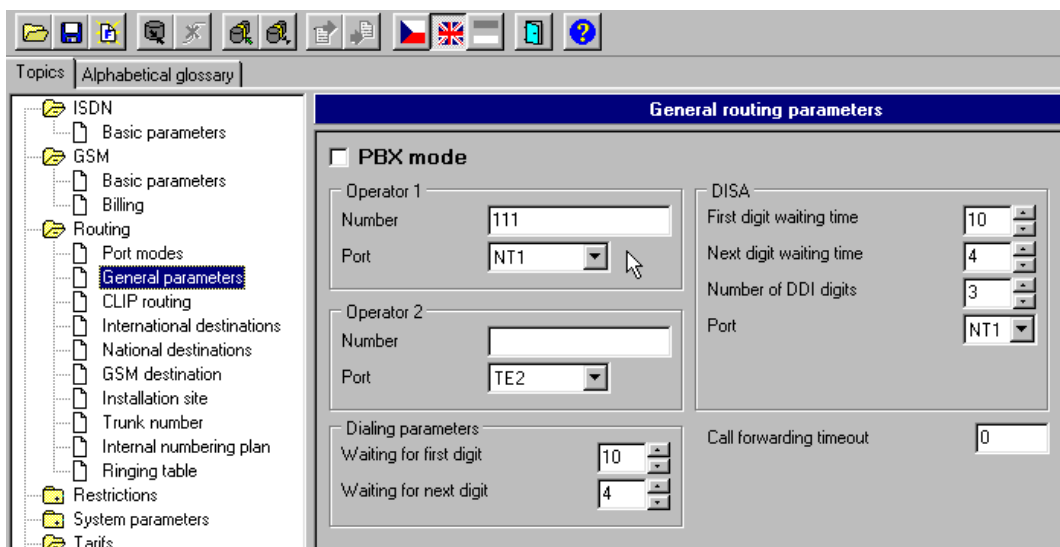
Topics | Alphabetical glossary

ISDN
Basic parameters
GSM
Basic parameters
Billing
Routing
Port modes
General parameters
CLIP routing
International destinations
National destinations
GSM destination
Installation site
Trunk number
Internal numbering plan
Ringing table
Restrictions
System parameters
Tarifs

General routing parameters

PBX mode

Operator 1
Number 111
Port NT1

Operator 2
Number
Port TE2

Dialing parameters
Waiting for first digit 10
Waiting for next digit 4

DISA
First digit waiting time 10
Next digit waiting time 4
Number of DDI digits 3
Port NT1

Call forwarding timeout 0